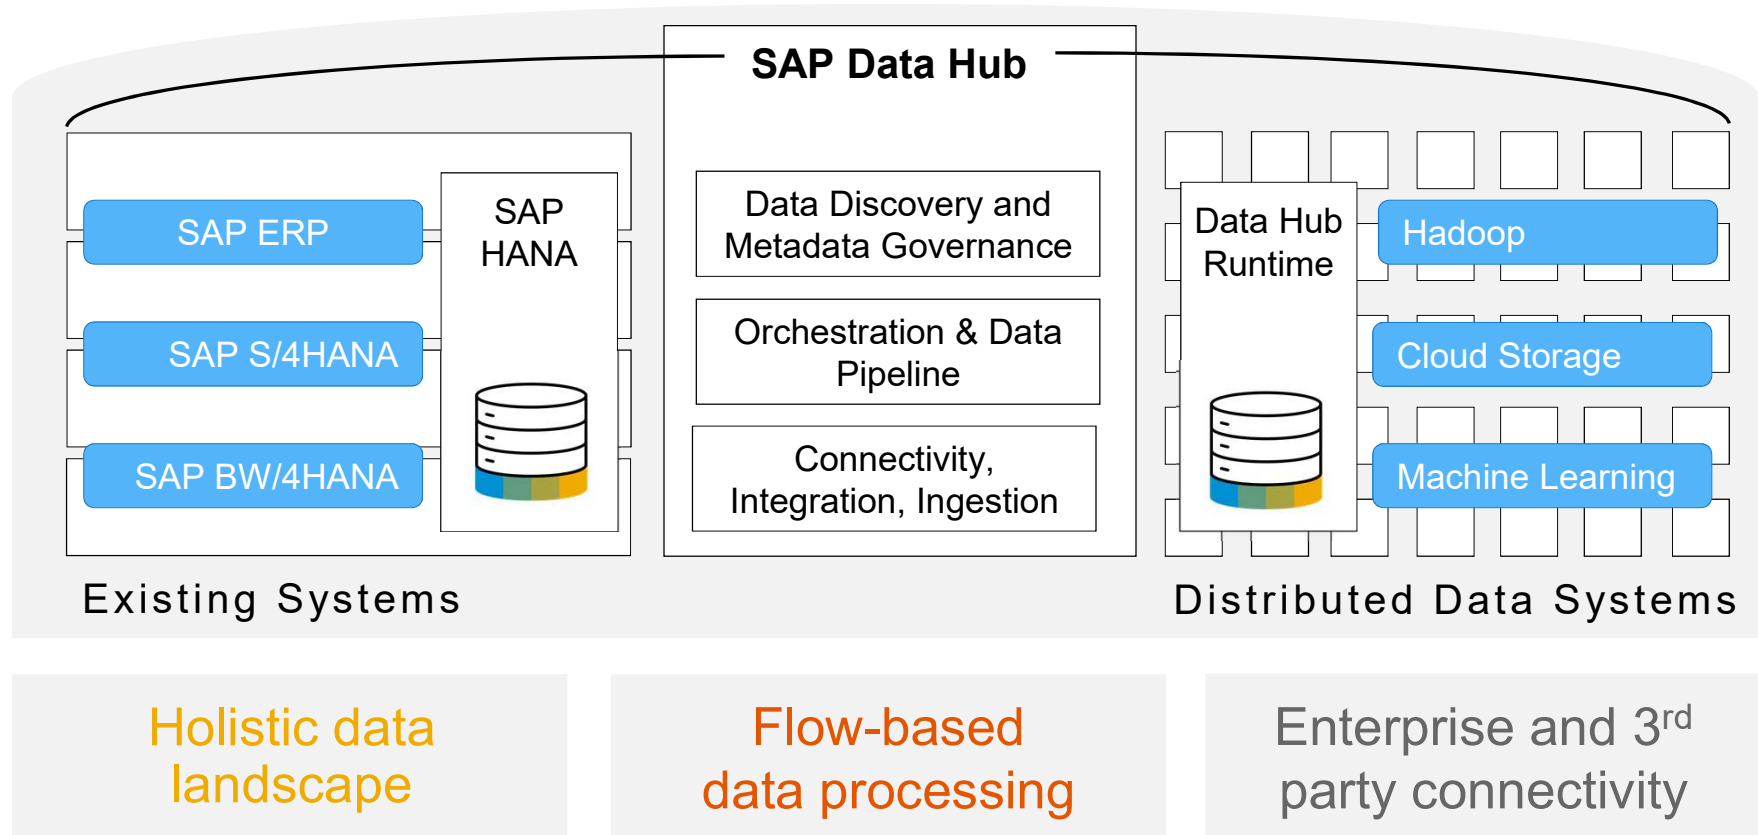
SAP Data Hub

SAP ERP

SAP S/4HANA

SAP BW/4HANA

SAP HANA

Data Discovery and Metadata Governance

Orchestration & Data Pipeline

Connectivity, Integration, Ingestion

Data Hub Runtime

Hadoop

Cloud Storage

Machine Learning

Existing Systems

Distributed Data Systems

Holistic data landscape

Flow-based data processing

Enterprise and 3$^{rd}$ party connectivity